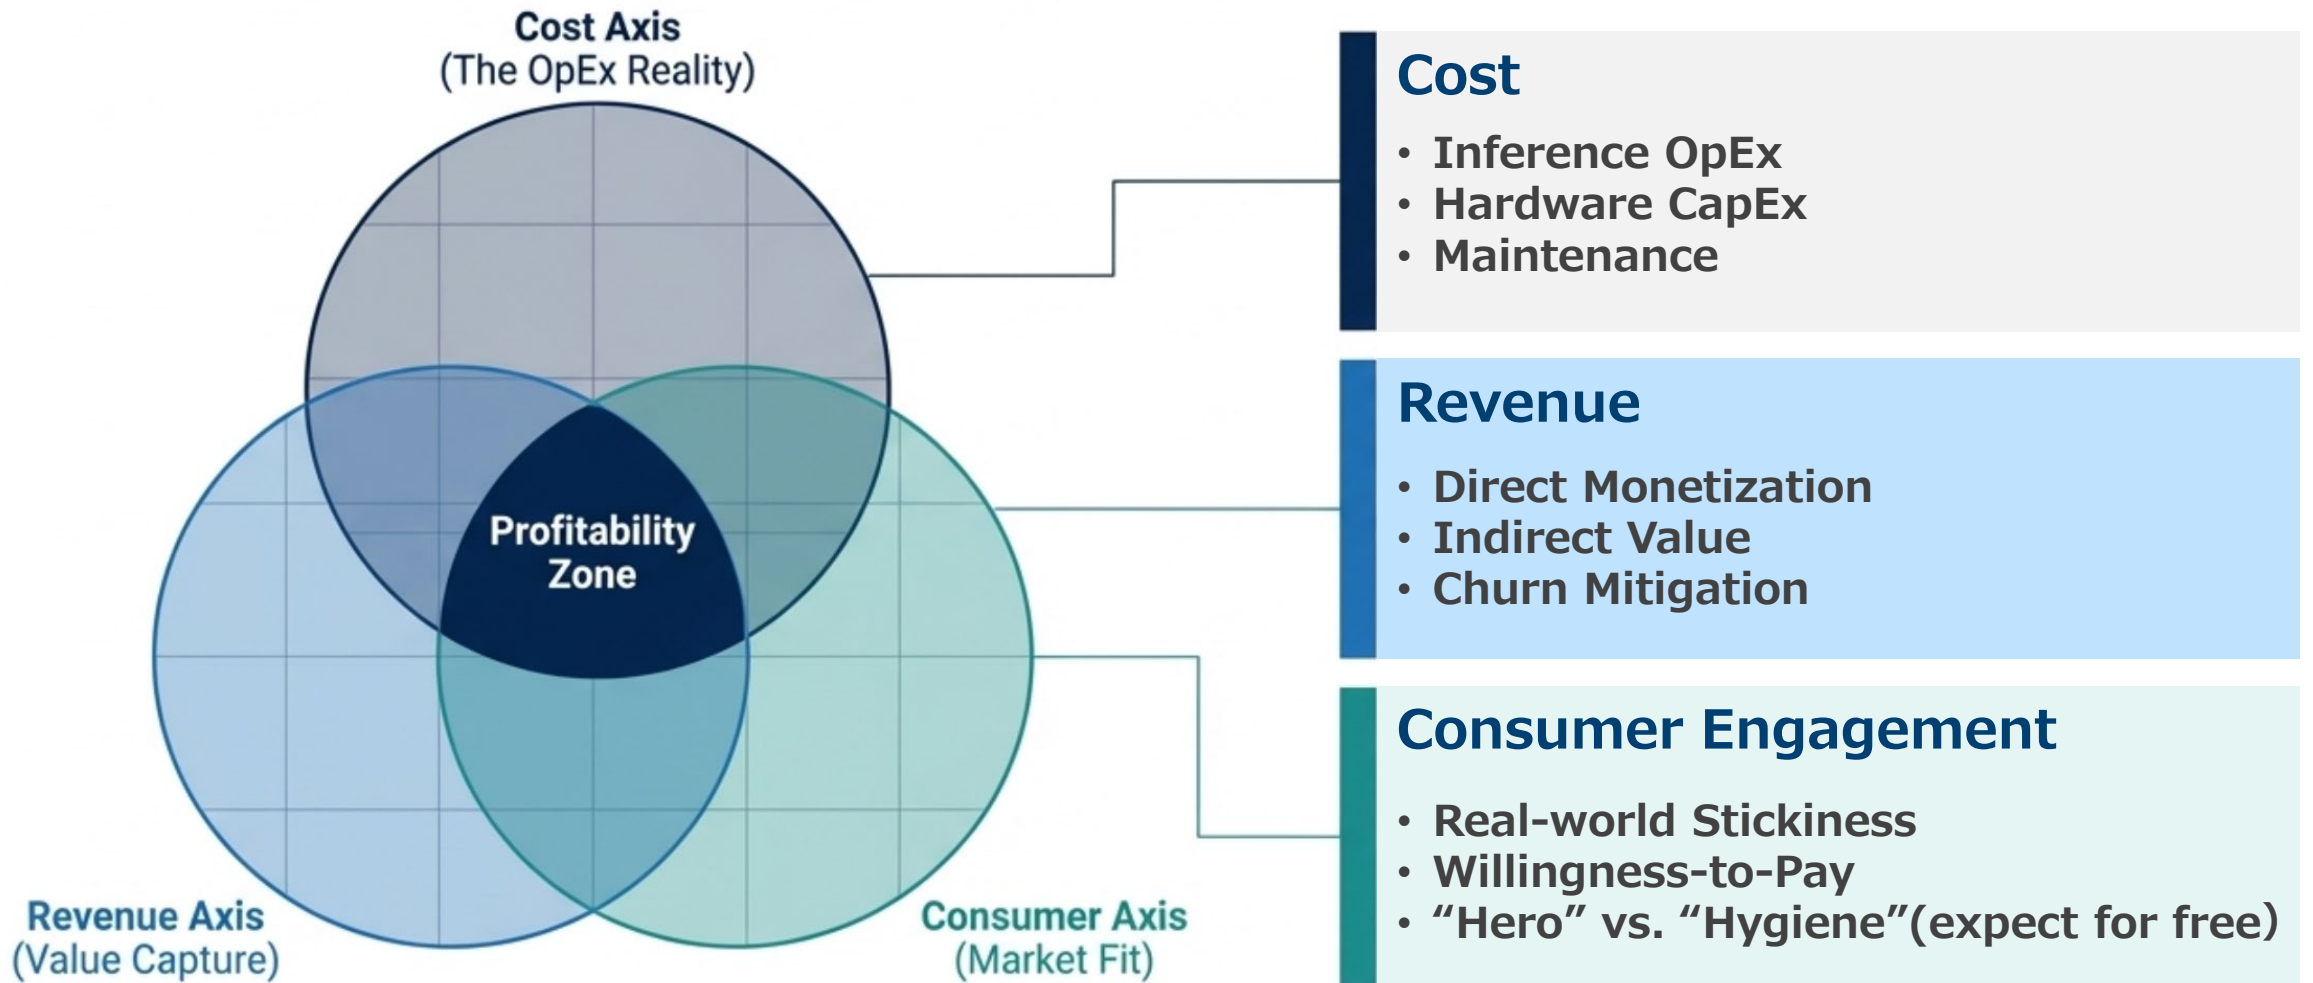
Cost Axis
(The OpEx Reality)

Profitability Zone

Revenue Axis
(Value Capture)

Consumer Axis
(Market Fit)

Cost
• Inference OpEx
• Hardware CapEx
• Maintenance

Revenue
• Direct Monetization
• Indirect Value
• Churn Mitigation

Consumer Engagement
• Real-world Stickiness
• Willingness-to-Pay
• “Hero” vs. “Hygiene”(expect for free)